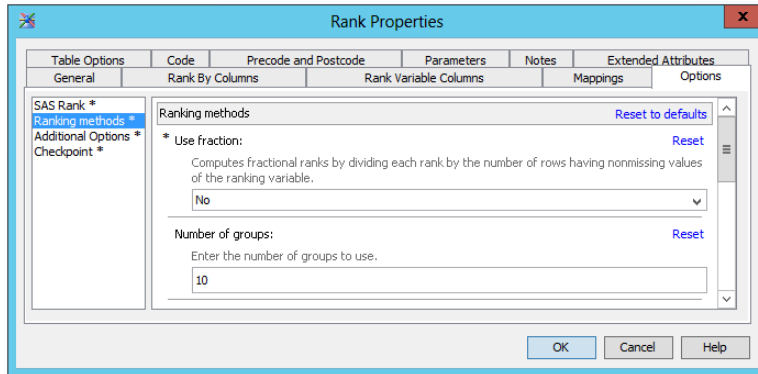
Rank Properties

Table Options | Code | Precode and Postcode | Parameters | Notes | Extended Attributes
General | Rank By Columns | Rank Variable Columns | Mappings | Options

SAS Rank *
Ranking methods *
Additional Options *
Checkpoint *

Ranking methods
Reset to defaults

* Use fraction:
Reset
Computes fractional ranks by dividing each rank by the number of rows having nonmissing values of the ranking variable.
No

Number of groups:
Reset
Enter the number of groups to use.
10

OK
Cancel
Help